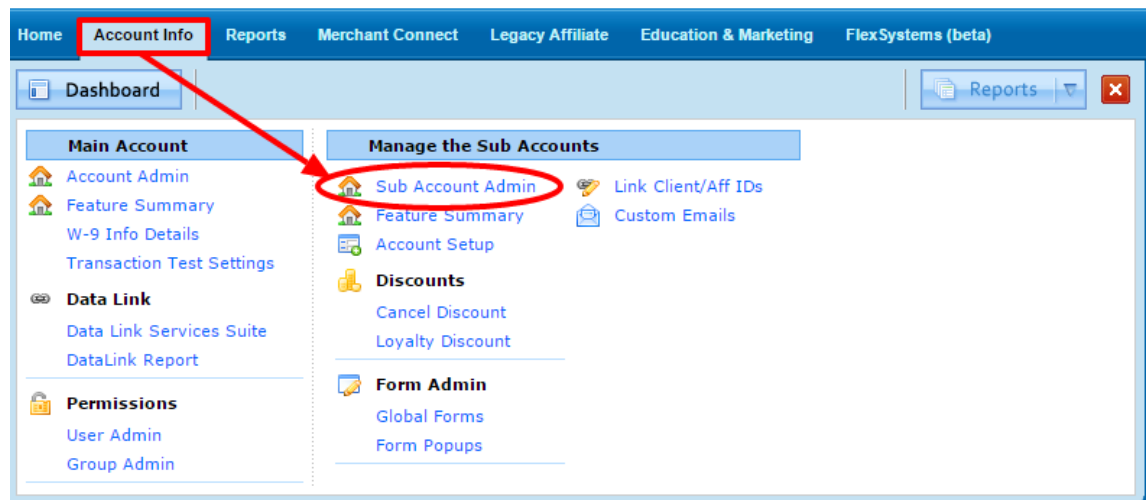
Home Account Info Reports Merchant Connect Legacy Affiliate Education & Marketing FlexSystems (beta)

Dashboard

Reports

Main Account
Account Admin
Feature Summary
W-9 Info Details
Transaction Test Settings

Data Link
Data Link Services Suite
DataLink Report

Permissions
User Admin
Group Admin

Manage the Sub Accounts
Sub Account Admin
Feature Summary
Account Setup

Discounts
Cancel Discount
Loyalty Discount

Form Admin
Global Forms
Form Popups

Link Client/Aff IDs
Custom Emails